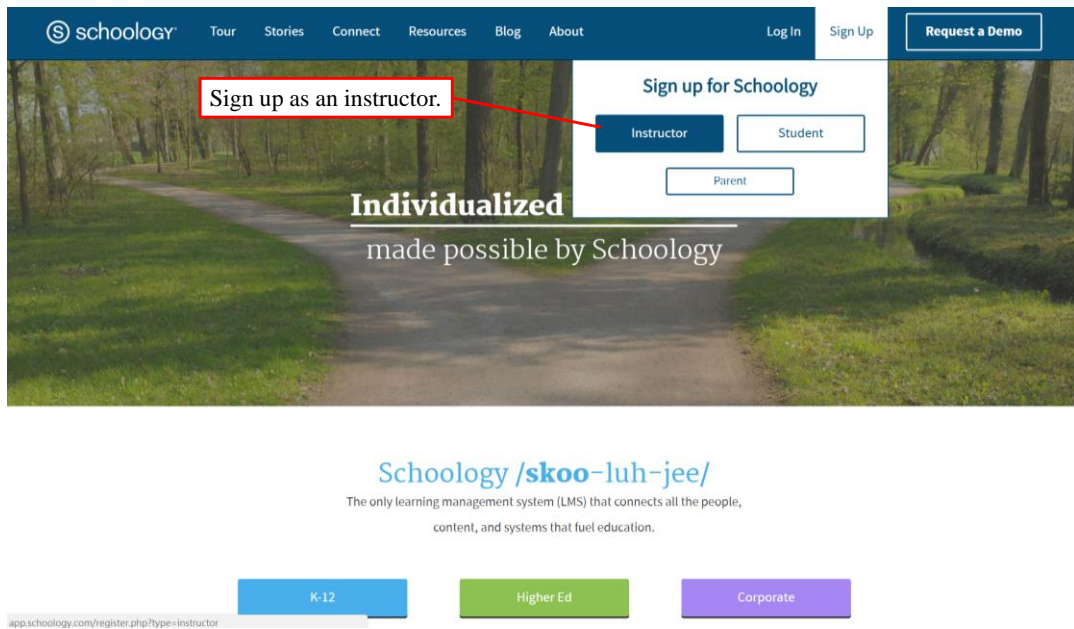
schoology Tour Stories Connect Resources Blog About Log In Sign Up Request a Demo

Sign up as an instructor.

Sign up for Schoology

Instructor Student

Parent

Individualized

made possible by Schoology

Schoology /skoo-luh-jee/

The only learning management system (LMS) that connects all the people, content, and systems that fuel education.

K-12 Higher Ed Corporate

app.schoology.com/register.php?type=instructor